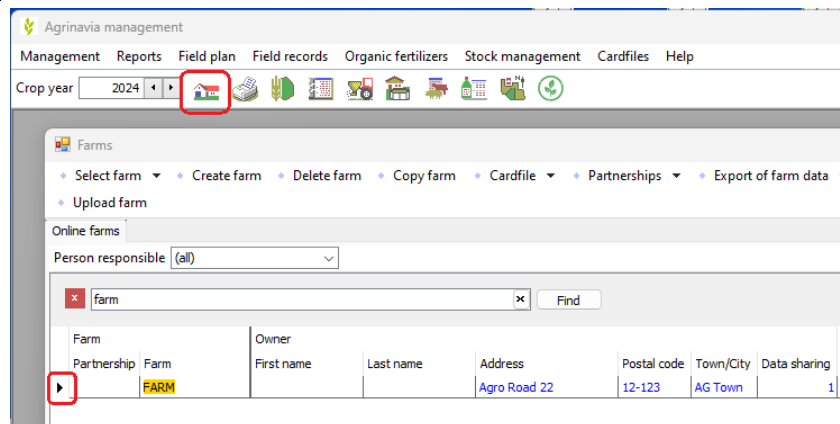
Agrinavia management

Management Reports Field plan Field records Organic fertilizers Stock management Cardfiles Help

Crop year 2024

Farms

Select farm ▾ Create farm Delete farm Copy farm Cardfile ▾ Partnerships ▾ Export of farm data

Upload farm

Online farms

Person responsible (all)

farm Find

| Farm | | Owner | | | | | |
|---|---|---|---|---|---|---|---|
| Partnership | Farm | First name | Last name | Address | Postal code | Town/City | Data sharing |
| | FARM | | | Agro Road 22 | 12-123 | AG Town | 1 |